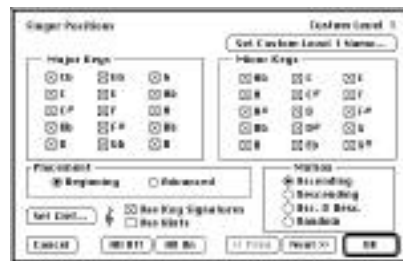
Finger Positions
Custom Level 1
Set Custom Level 1 Name...

Major Keys
Cb
Gb
Db
Ab
Eb
Bb
F
C
G
D
A
E
B
F#
C#

Minor Keys
Ab
Eb
Bb
F
C
G
D
A
E
B
F#
C#
G#
D#
A#

Placement
Beginning
Advanced

Set Cust...
Use Key Signatures
Use Hints

Motion
Ascending
Descending
Asc. & Desc.
Random

Cancel
All Off
All On
<< Prev
Next >>
OK